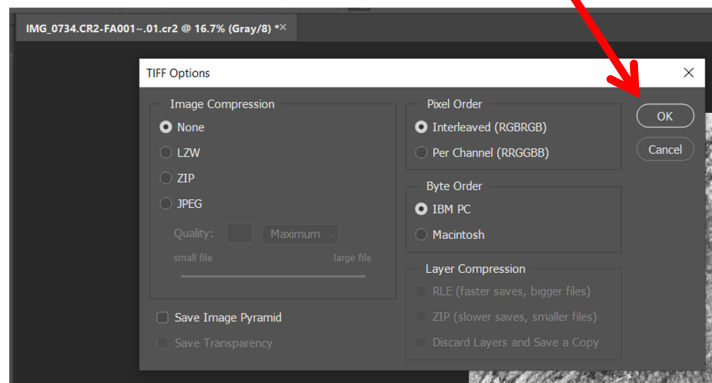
IMG_0734.CR2-FA001~.01.cr2 @ 16.7% (Gray/8) * ×

TIFF Options ×

Image Compression
None
LZW
ZIP
JPEG
Quality: Maximum
small file large file

Save Image Pyramid
Save Transparency

Pixel Order
Interleaved (RGBRGB)
Per Channel (RRGGBB)

Byte Order
IBM PC
Macintosh

Layer Compression
RLE (faster saves, bigger files)
ZIP (slower saves, smaller files)
Discard Layers and Save a Copy

OK
Cancel